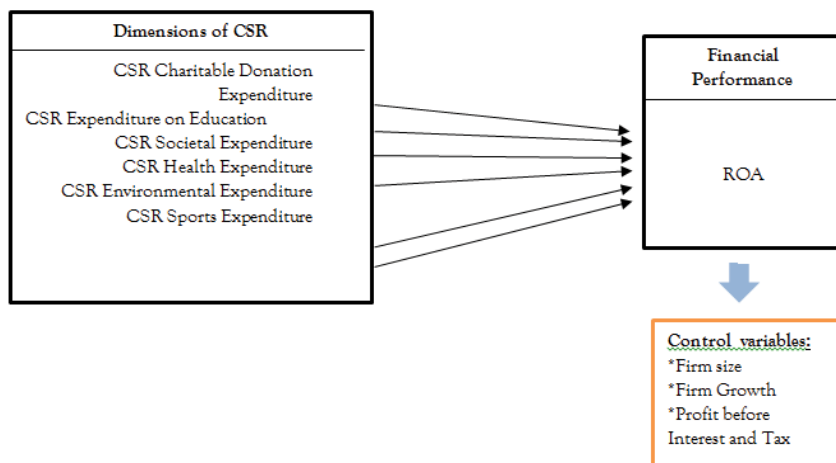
Dimensions of CSR

CSR Charitable Donation Expenditure
CSR Expenditure on Education
CSR Societal Expenditure
CSR Health Expenditure
CSR Environmental Expenditure
CSR Sports Expenditure

Financial Performance

ROA

Control variables:
*Firm size
*Firm Growth
*Profit before Interest and Tax